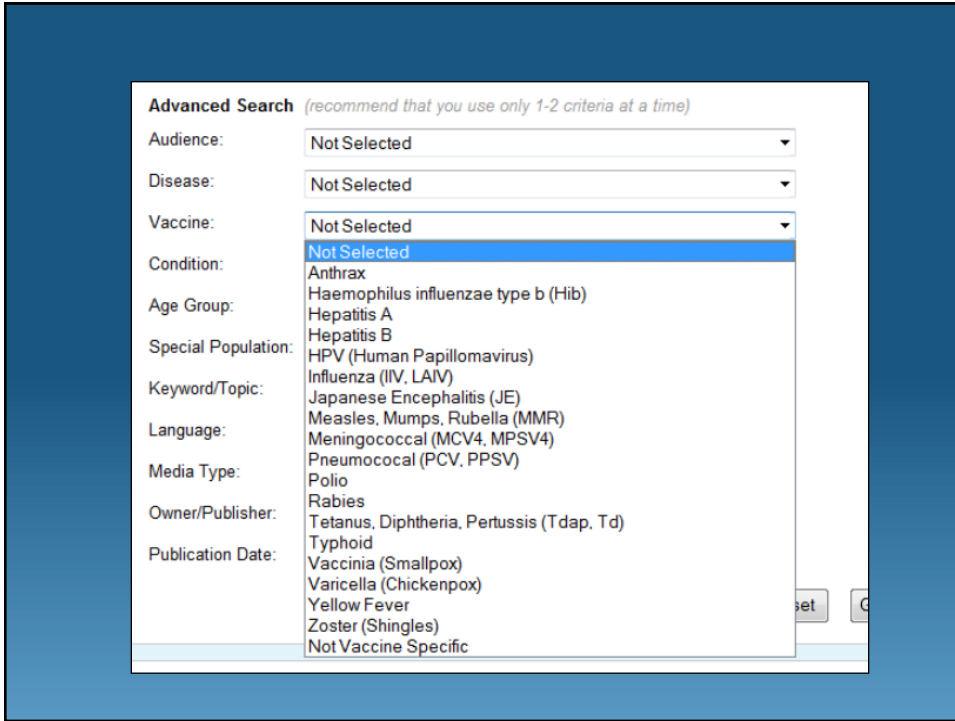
**Advanced Search** (recommend that you use only 1-2 criteria at a time)

Audience: Not Selected

Disease: Not Selected

Vaccine: Not Selected

Not Selected
Anthrax
Haemophilus influenzae type b (Hib)
Hepatitis A
Hepatitis B
HPV (Human Papillomavirus)
Influenza (IIV, LAIV)
Japanese Encephalitis (JE)
Measles, Mumps, Rubella (MMR)
Meningococcal (MCV4, MPSV4)
Pneumococcal (PCV, PPSV)
Polio
Rabies
Tetanus, Diphtheria, Pertussis (Tdap, Td)
Typhoid
Vaccinia (Smallpox)
Varicella (Chickenpox)
Yellow Fever
Zoster (Shingles)
Not Vaccine Specific

Condition:

Age Group:

Special Population:

Keyword/Topic:

Language:

Media Type:

Owner/Publisher:

Publication Date:

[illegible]set

G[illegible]